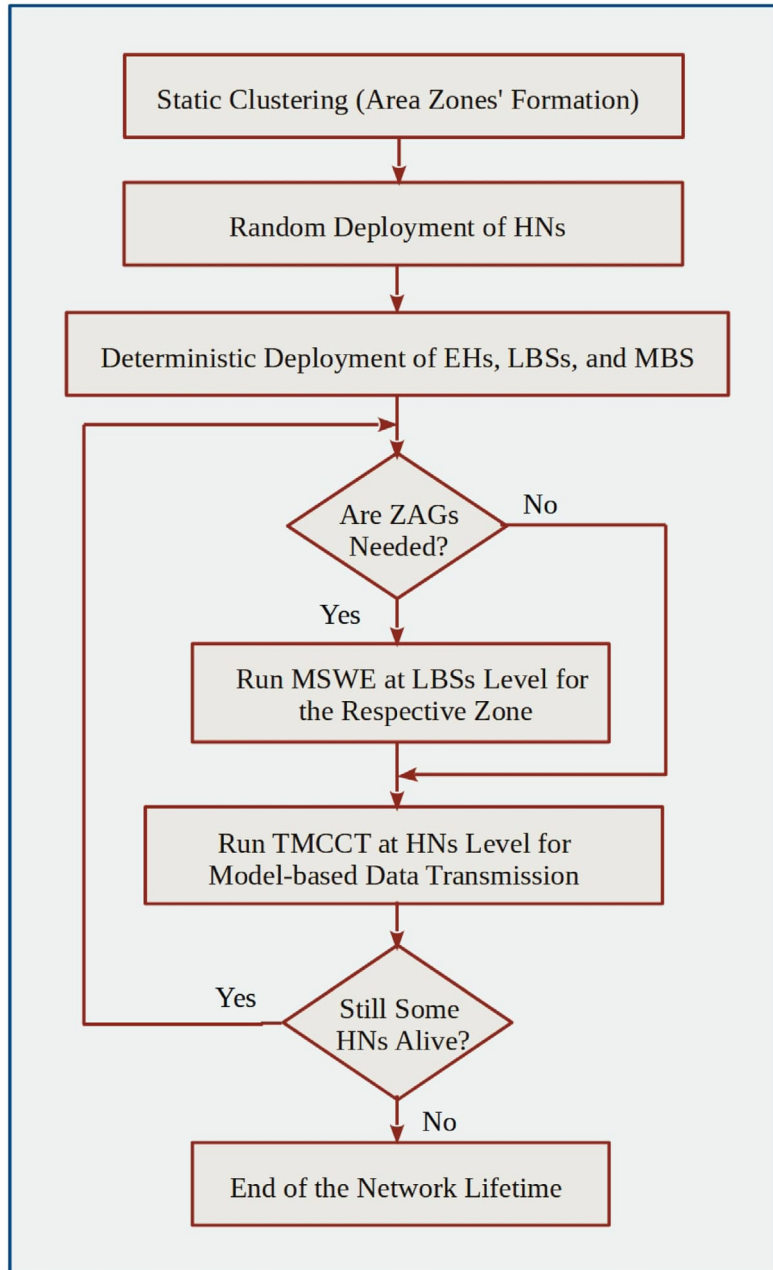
Static Clustering (Area Zones' Formation)

Random Deployment of HNs

Deterministic Deployment of EHs, LBSs, and MBS

Are ZAGs Needed?

No

Yes

Run MSWE at LBSs Level for the Respective Zone

Run TMCCT at HNs Level for Model-based Data Transmission

Yes

Still Some HNs Alive?

No

End of the Network Lifetime